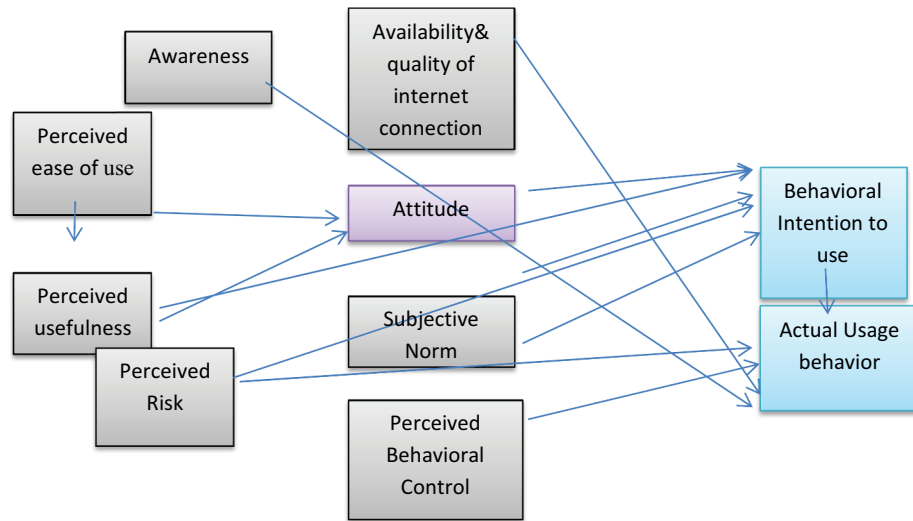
Awareness

Availability& quality of internet connection

Perceived ease of use

Attitude

Behavioral Intention to use

Perceived usefulness

Subjective Norm

Perceived Risk

Actual Usage behavior

Perceived Behavioral Control